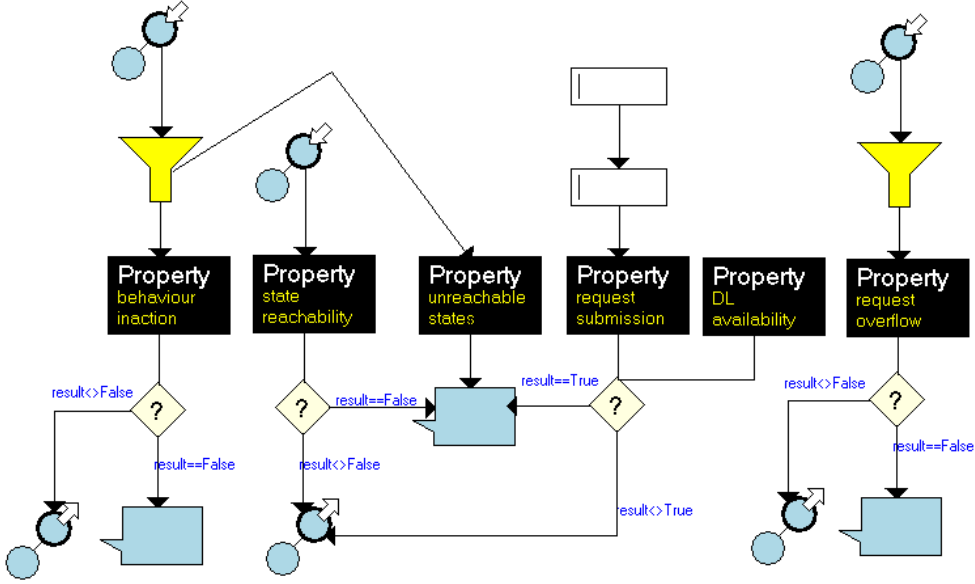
Property
behaviour
inaction

Property
state
reachability

Property
unreachable
states

Property
request
submission

Property
DL
availability

Property
request
overflow

result<>False
?
result==False

?
result==False
result<>False

result==True
?
result<>True

result<>False
?
result==False